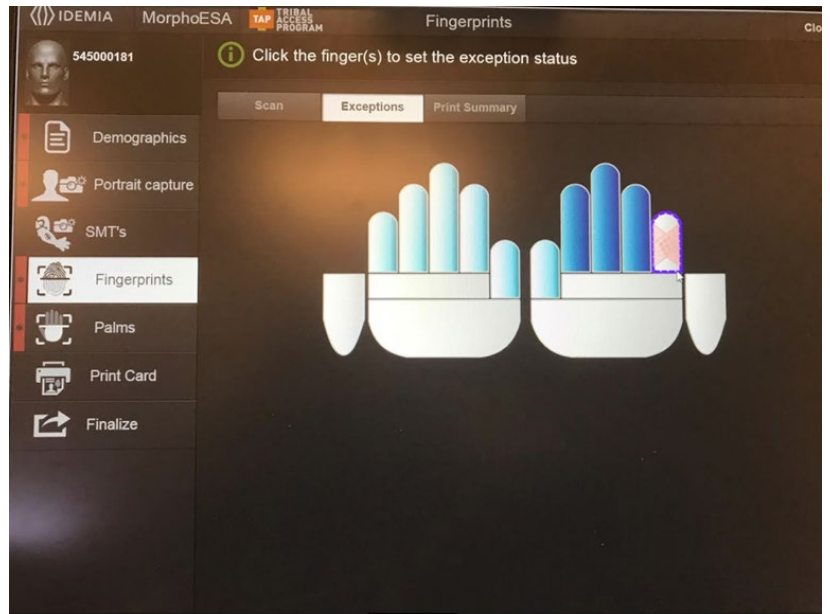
IDEMIA MorphoESA TAP TRIBAL ACCESS PROGRAM Fingerprints Clo

545000181

Click the finger(s) to set the exception status

Scan Exceptions Print Summary

Demographics

Portrait capture

SMT's

Fingerprints

Palms

Print Card

Finalize